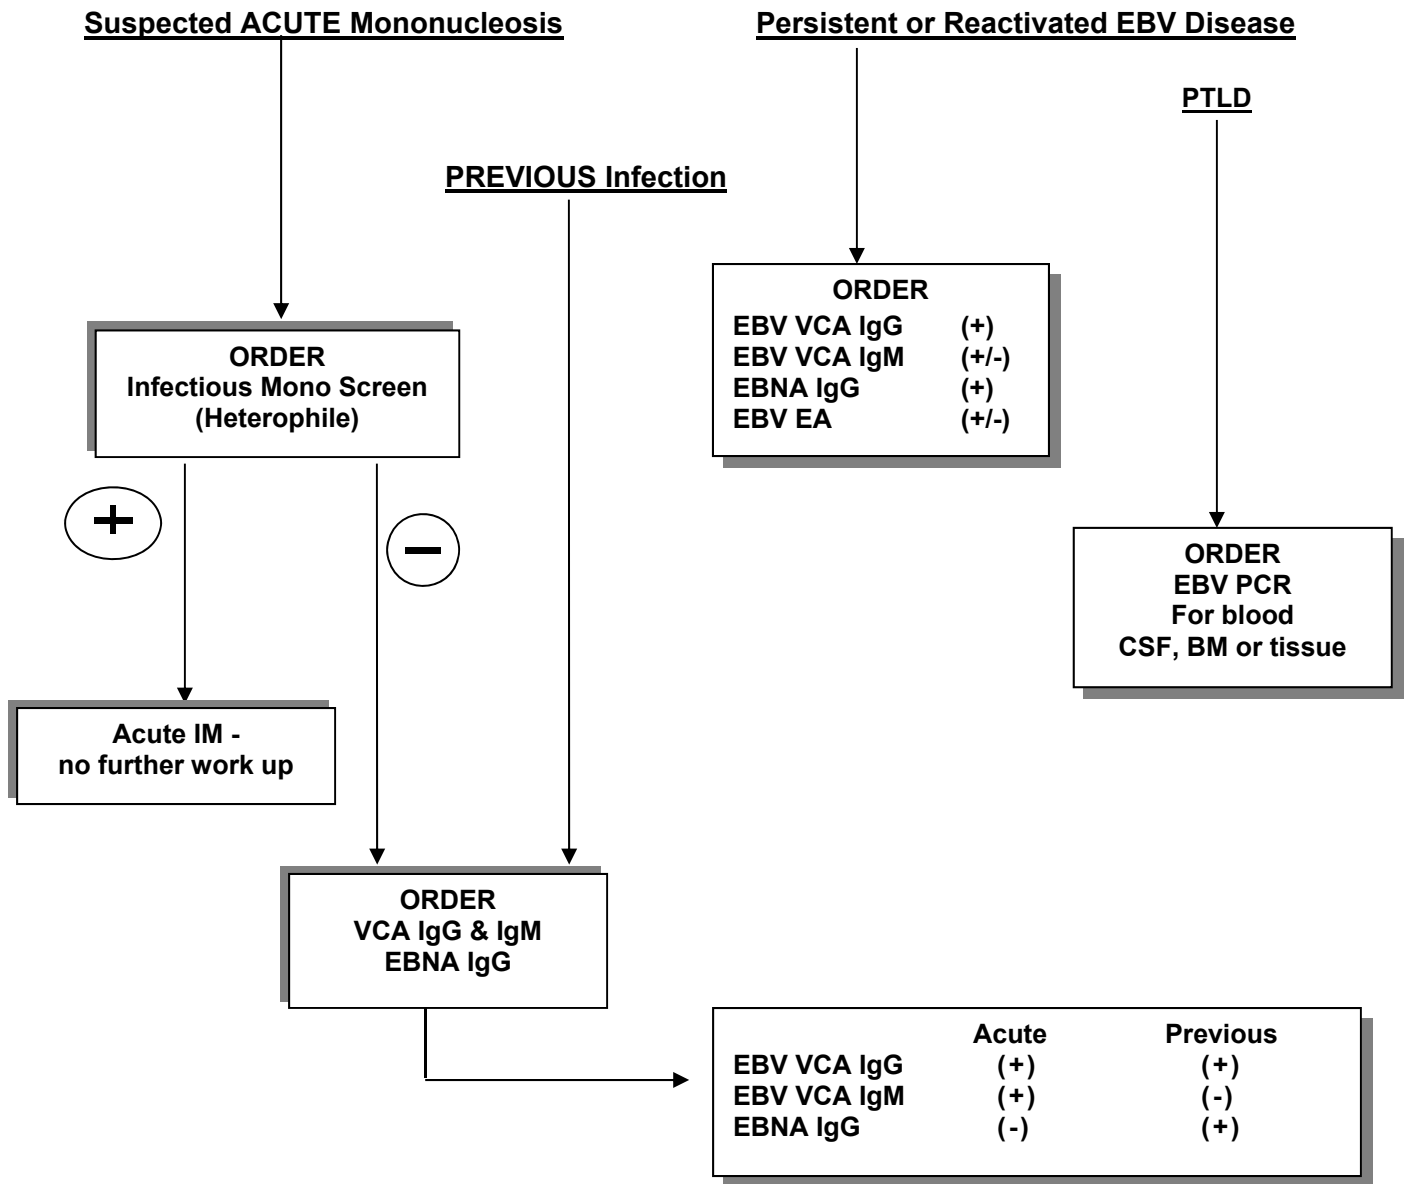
Suspected ACUTE Mononucleosis

Persistent or Reactivated EBV Disease

PTLD

PREVIOUS Infection

ORDER
EBV VCA IgG (+)
EBV VCA IgM (+/-)
EBNA IgG (+)
EBV EA (+/-)

ORDER
Infectious Mono Screen
(Heterophile)

+

−

ORDER
EBV PCR
For blood
CSF, BM or tissue

Acute IM -
no further work up

ORDER
VCA IgG & IgM
EBNA IgG

| | Acute | Previous |
|---|---|---|
| EBV VCA IgG | (+) | (+) |
| EBV VCA IgM | (+) | (-) |
| EBNA IgG | (-) | (+) |